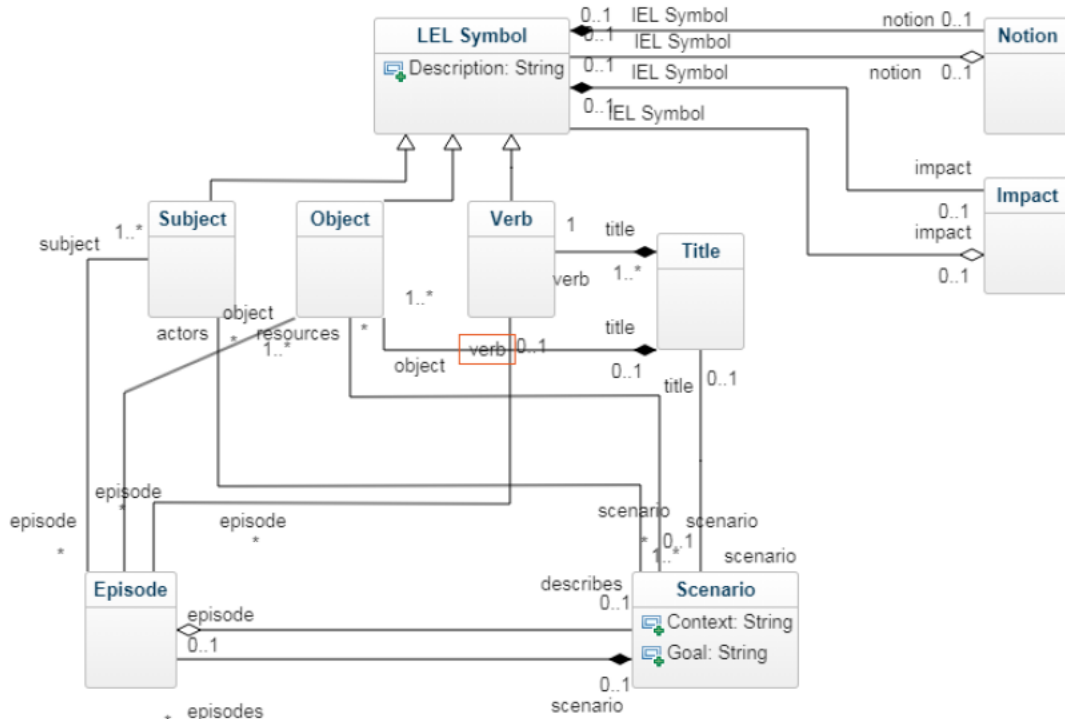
LEL Symbol
Description: String
0..1 IEL Symbol
0..1 IEL Symbol
0..1 IEL Symbol
0..1 IEL Symbol
notion 0..1
Notion
notion 0..1
impact
Impact
0..1
impact
0..1
Subject
Object
Verb
1
title
Title
subject
1..*
verb
1..*
object
1..*
actors
*
resources
1..*
*
title
object
verb
0..1
0..1
title
0..1
episode
*
episode
*
episode
*
scenario
scenario
* 0..1
1..*
scenario
describes
0..1
Episode
Scenario
episode
Context: String
0..1
Goal: String
0..1
* episodes
scenario